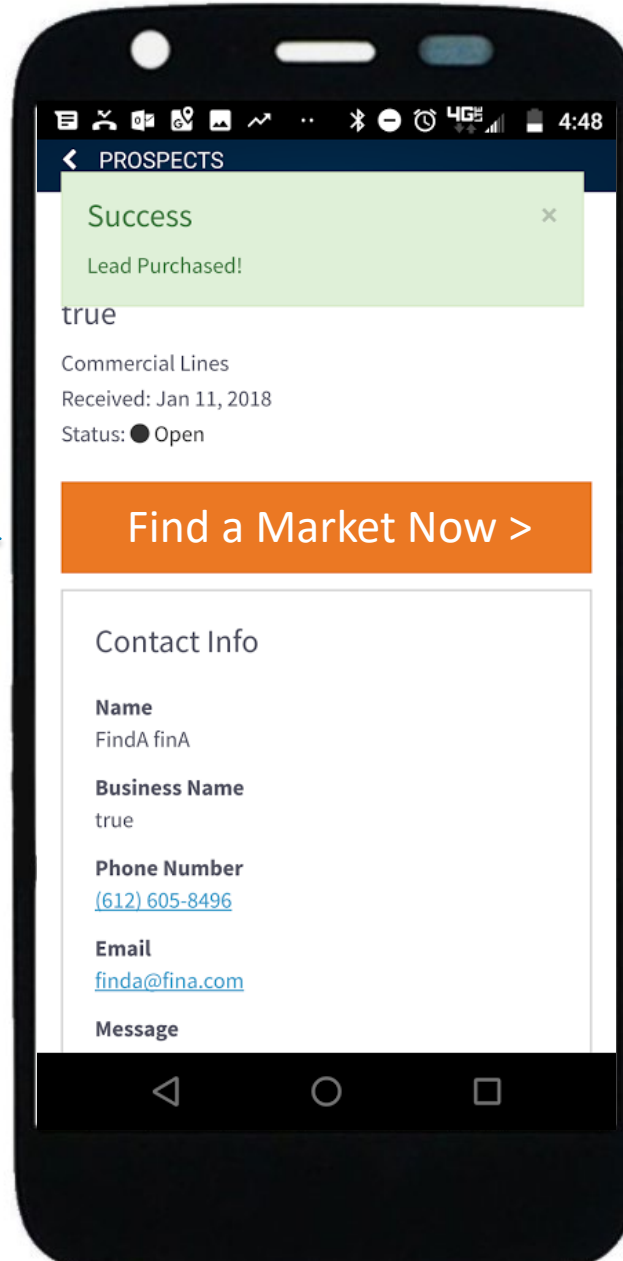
4G 4:48

PROSPECTS

Success ×

Lead Purchased!

true

Commercial Lines

Received: Jan 11, 2018

Status: ● Open

Find a Market Now >

Contact Info

Name
FindA finA

Business Name
true

Phone Number
(612) 605-8496

Email
finda@fina.com

Message